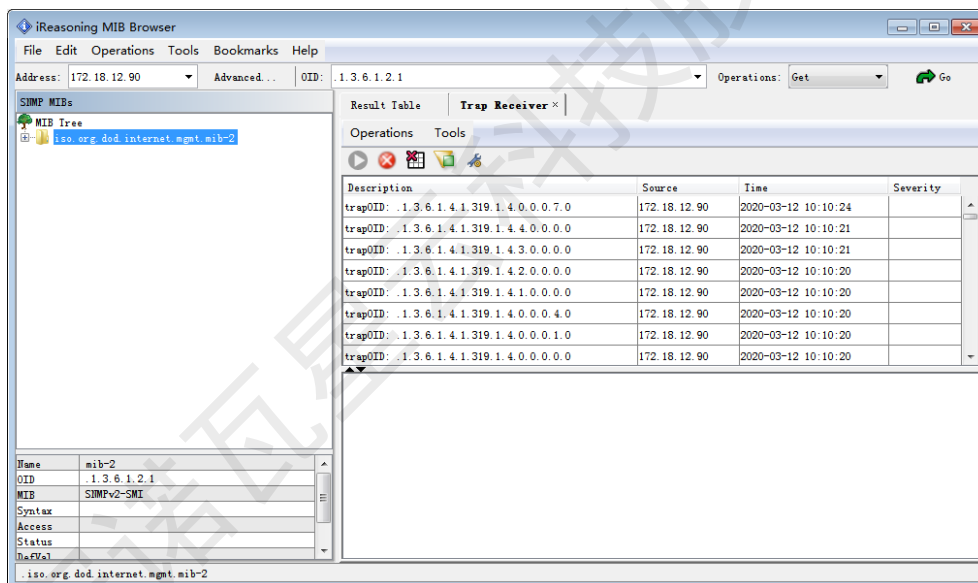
iReasoning MIB Browser

File Edit Operations Tools Bookmarks Help

Address: 172.18.12.90 Advanced... OID: .1.3.6.1.2.1 Operations: Get Go

SNMP MIBs

MIB Tree
iso.org.dod.internet.mgmt.mib-2

Result Table | Trap Receiver ×

Operations Tools

| Description | Source | Time | Severity |
|---|---|---|---|
| trapOID: .1.3.6.1.4.1.319.1.4.0.0.0.7.0 | 172.18.12.90 | 2020-03-12 10:10:24 | |
| trapOID: .1.3.6.1.4.1.319.1.4.4.0.0.0.0 | 172.18.12.90 | 2020-03-12 10:10:21 | |
| trapOID: .1.3.6.1.4.1.319.1.4.3.0.0.0.0 | 172.18.12.90 | 2020-03-12 10:10:21 | |
| trapOID: .1.3.6.1.4.1.319.1.4.2.0.0.0.0 | 172.18.12.90 | 2020-03-12 10:10:20 | |
| trapOID: .1.3.6.1.4.1.319.1.4.1.0.0.0.0 | 172.18.12.90 | 2020-03-12 10:10:20 | |
| trapOID: .1.3.6.1.4.1.319.1.4.0.0.0.4.0 | 172.18.12.90 | 2020-03-12 10:10:20 | |
| trapOID: .1.3.6.1.4.1.319.1.4.0.0.0.1.0 | 172.18.12.90 | 2020-03-12 10:10:20 | |
| trapOID: .1.3.6.1.4.1.319.1.4.0.0.0.0.0 | 172.18.12.90 | 2020-03-12 10:10:20 | |

| | |
|---|---|
| Name | mib-2 |
| OID | .1.3.6.1.2.1 |
| MIB | SNMPv2-SMI |
| Syntax | |
| Access | |
| Status | |
| DefVal | |

.iso.org.dod.internet.mgmt.mib-2